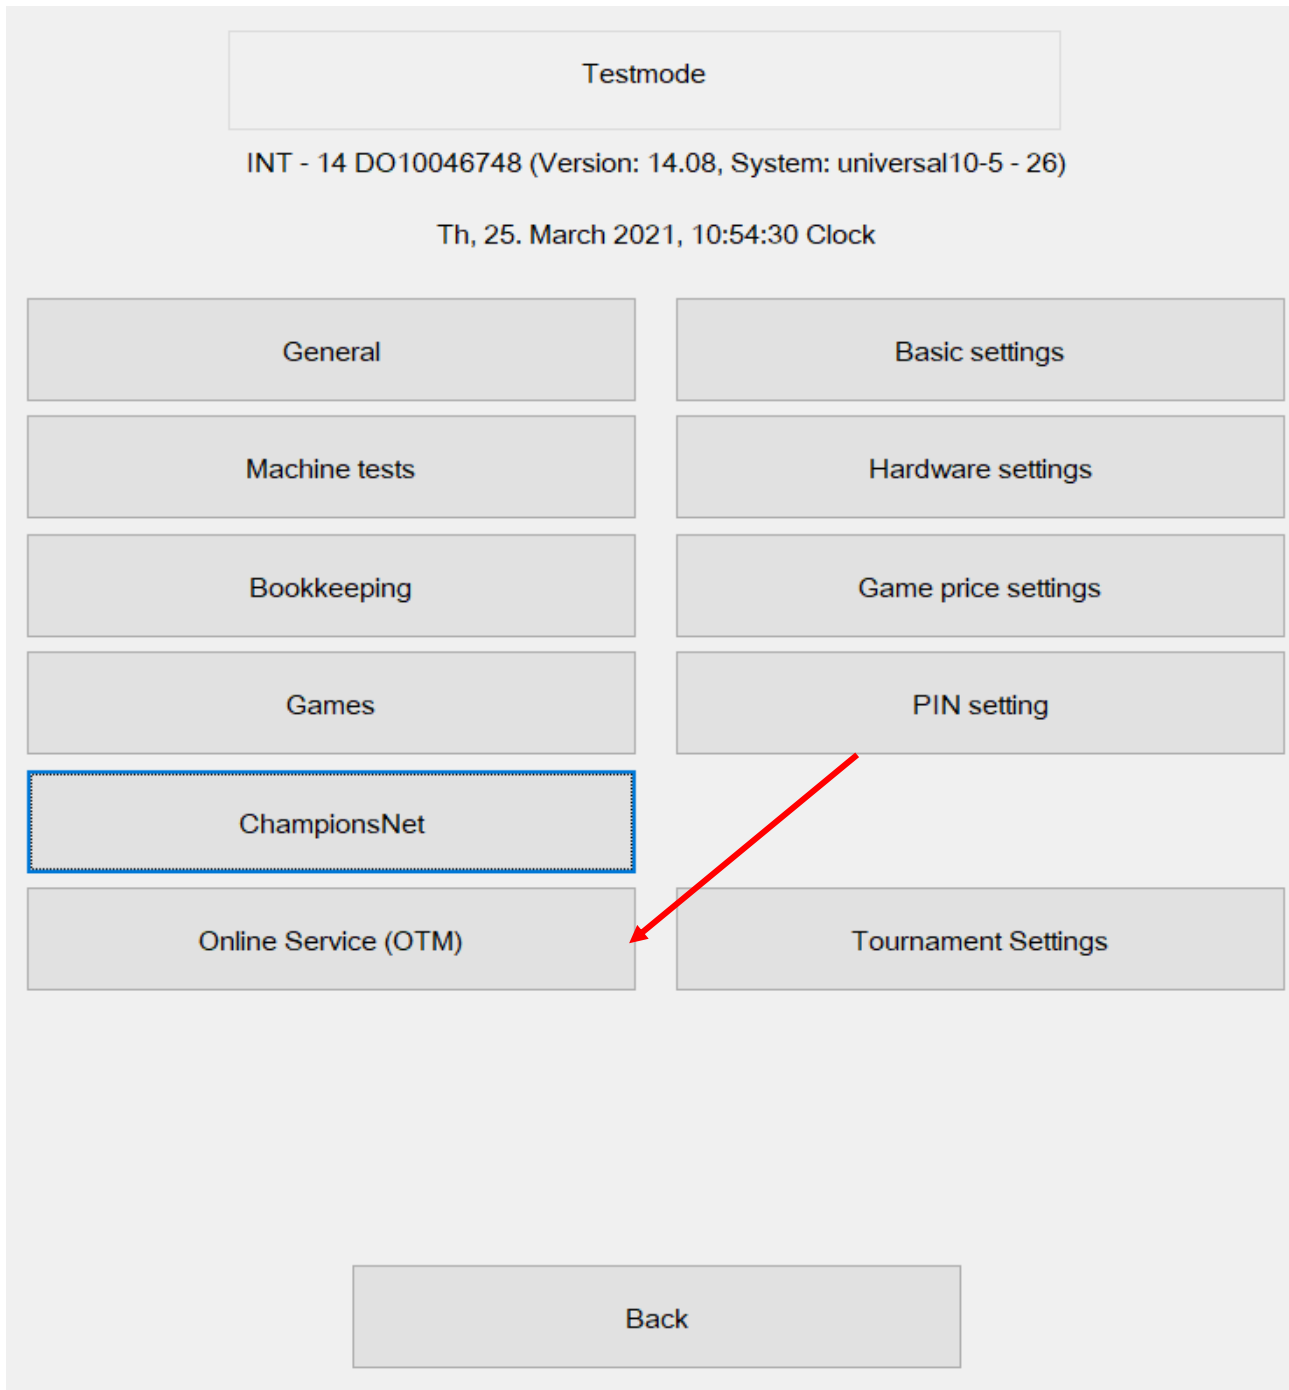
Testmode

INT - 14 DO10046748 (Version: 14.08, System: universal10-5 - 26)

Th, 25. March 2021, 10:54:30 Clock

General

Basic settings

Machine tests

Hardware settings

Bookkeeping

Game price settings

Games

PIN setting

ChampionsNet

Online Service (OTM)

Tournament Settings

Back